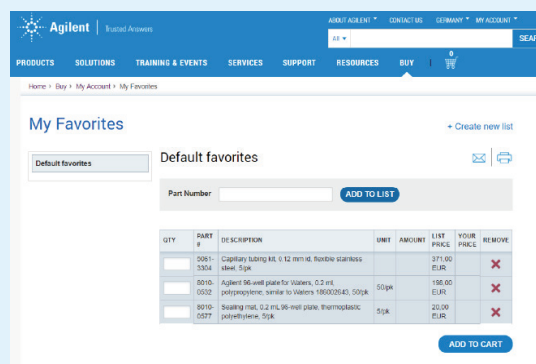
Agilent | Trusted Answers

ABOUT AGILENT ▾ CONTACT US GERMANY ▾ MY ACCOUNT ▾

All ▾ SEAR

PRODUCTS SOLUTIONS TRAINING & EVENTS SERVICES SUPPORT RESOURCES BUY | 0

Home › Buy › My Account › My Favorites

My Favorites

+ Create new list

Default favorites

Default favorites

Part Number ADD TO LIST

| QTY | PART # | DESCRIPTION | UNIT | AMOUNT | LIST PRICE | YOUR PRICE | REMOVE |
|---|---|---|---|---|---|---|---|
| | 5061-3304 | Capillary tubing kit, 0.12 mm id, flexible stainless steel, 5/pk | | | 371,00 EUR | | ✕ |
| | 5610-0532 | Agilent 96-well plate for Waters, 0.2 mL polypropylene, similar to Waters 186002643, 50/pk | 50/pk | | 186,00 EUR | | ✕ |
| | 5610-0577 | Sealing mat, 0.2 mL 96-well plate, thermoplastic polyethylene, 5/pk | 5/pk | | 20,00 EUR | | ✕ |

ADD TO CART